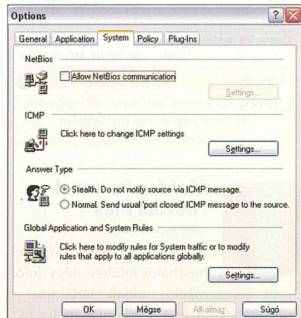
Options

General | Application | System | Policy | Plug-Ins

NetBios

Allow NetBios communication

Settings...

ICMP

Click here to change ICMP settings

Settings...

Answer Type

Stealth. Do not notify source via ICMP message.

Normal. Send usual 'port closed' ICMP message to the source.

Global Application and System Rules

Click here to modify rules for System traffic or to modify rules that apply to all applications globally.

Settings...

OK | Mégse | Alkalmaz | Súgó